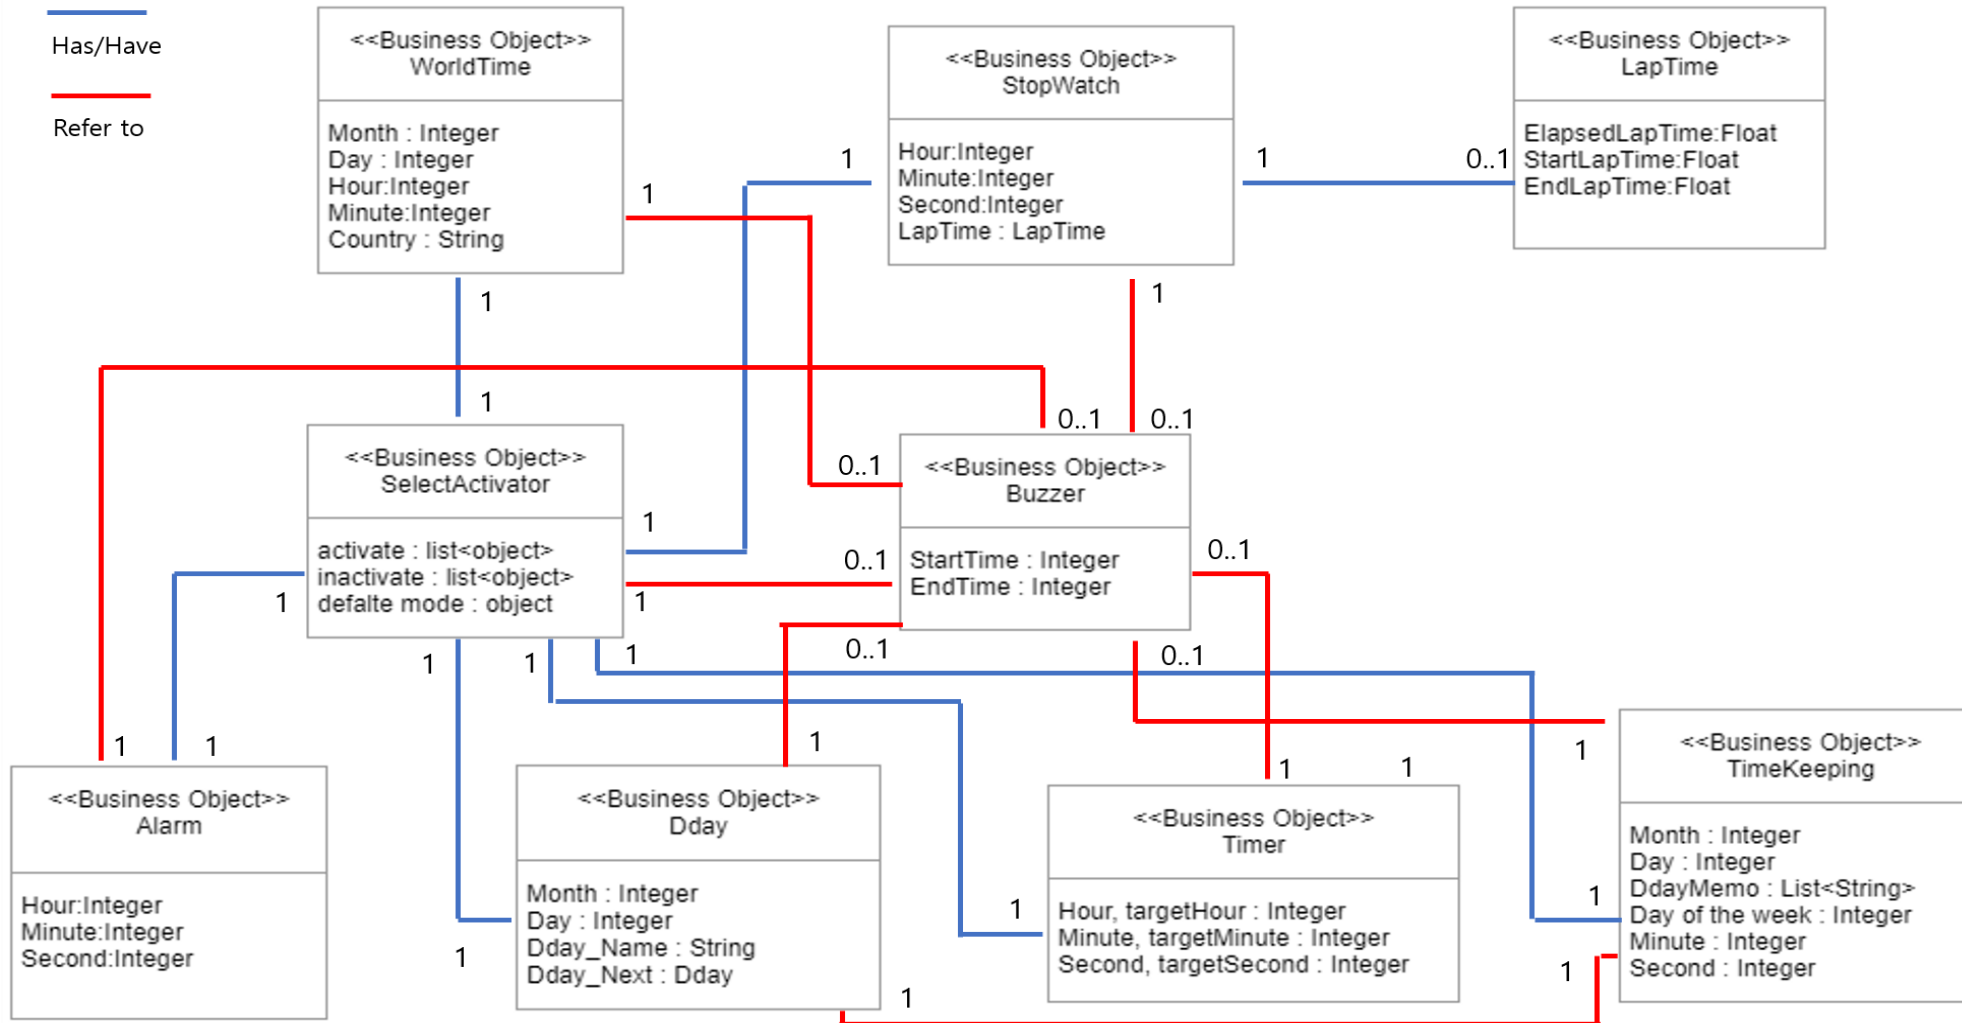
Has/Have

Refer to

<<Business Object>>
WorldTime

Month : Integer
Day : Integer
Hour:Integer
Minute:Integer
Country : String

<<Business Object>>
StopWatch

Hour:Integer
Minute:Integer
Second:Integer
LapTime : LapTime

<<Business Object>>
LapTime

ElapsedLapTime:Float
StartLapTime:Float
EndLapTime:Float

1

1

1

0..1

1

1

1

0..1

0..1

0..1

<<Business Object>>
SelectActivator

activate : list<object>
inactivate : list<object>
defalte mode : object

<<Business Object>>
Buzzer

StartTime : Integer
EndTime : Integer

1

0..1

1

0..1

1

0..1

1

1

1

0..1

0..1

1

1

1

1

1

1

<<Business Object>>
Alarm

Hour:Integer
Minute:Integer
Second:Integer

<<Business Object>>
Dday

Month : Integer
Day : Integer
Dday_Name : String
Dday_Next : Dday

<<Business Object>>
Timer

Hour, targetHour : Integer
Minute, targetMinute : Integer
Second, targetSecond : Integer

<<Business Object>>
TimeKeeping

Month : Integer
Day : Integer
DdayMemo : List<String>
Day of the week : Integer
Minute : Integer
Second : Integer

1

1

1

1

1